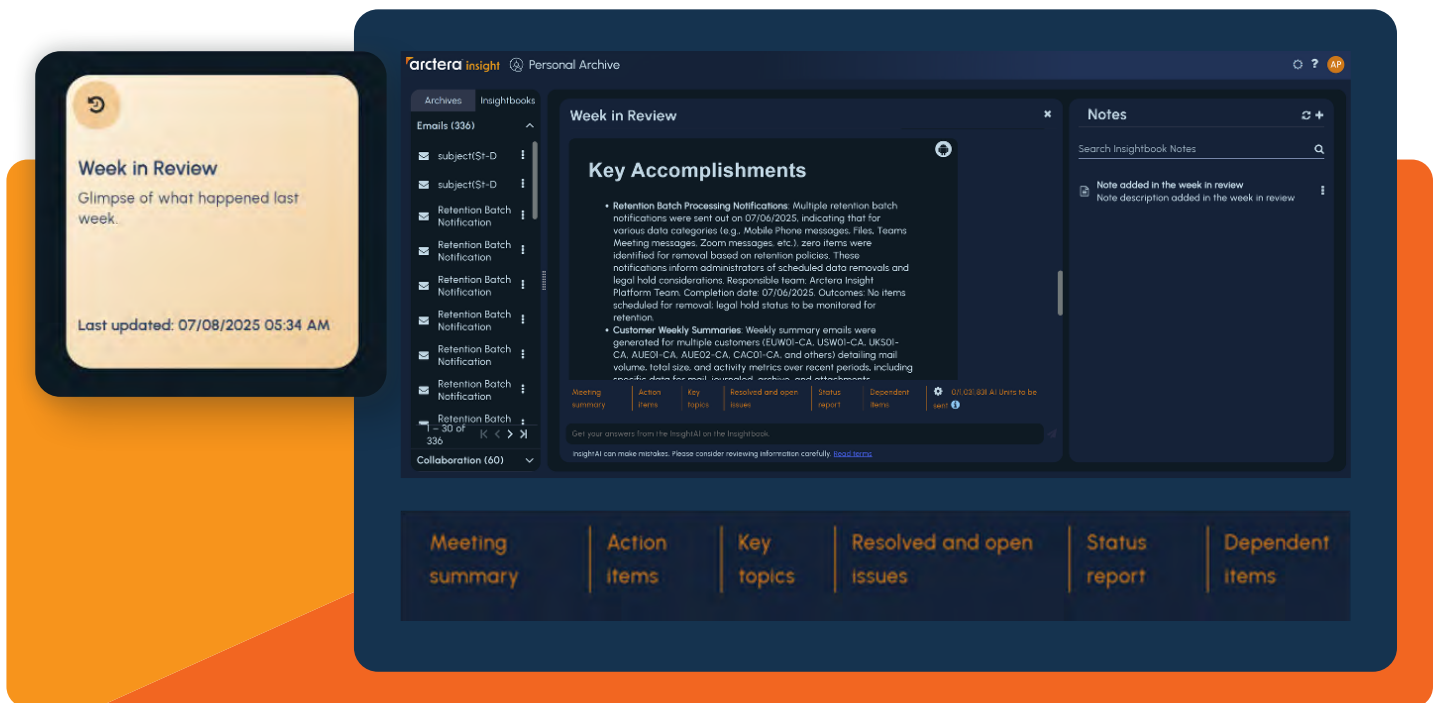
Week in Review
Glimpse of what happened last week.

Last updated: 07/08/2025 05:34 AM

arctera insight Personal Archive

AP

Archives Insightbooks

Emails (336)

subject($t-D

subject($t-D

Retention Batch Notification

Retention Batch Notification

Retention Batch Notification

Retention Batch Notification

Retention Batch Notification

Retention Batch Notification

Retention Batch

1 – 30 of 336

Collaboration (60)

Week in Review

Key Accomplishments

- **Retention Batch Processing Notifications**: Multiple retention batch notifications were sent out on 07/06/2025, indicating that for various data categories (e.g., Mobile Phone messages, Files, Teams Meeting messages, Zoom messages, etc.), zero items were identified for removal based on retention policies. These notifications inform administrators of scheduled data removals and legal hold considerations. Responsible team: Arctera Insight Platform Team. Completion date: 07/06/2025. Outcomes: No items scheduled for removal; legal hold status to be monitored for retention.
- **Customer Weekly Summaries**: Weekly summary emails were generated for multiple customers (EUW01-CA, USW01-CA, UKS01-CA, AUE01-CA, AUE02-CA, CAC01-CA, and others) detailing mail volume, total size, and activity metrics over recent periods, including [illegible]

Meeting summary | Action items | Key topics | Resolved and open issues | Status report | Dependent items

07/03 838 AI Units to be sent

Get your answers from the InsightAI on the Insightbook.

InsightAI can make mistakes. Please consider reviewing information carefully. Read terms

Notes

Search Insightbook Notes

Note added in the week in review
Note description added in the week in review

Meeting summary

Action items

Key topics

Resolved and open issues

Status report

Dependent items